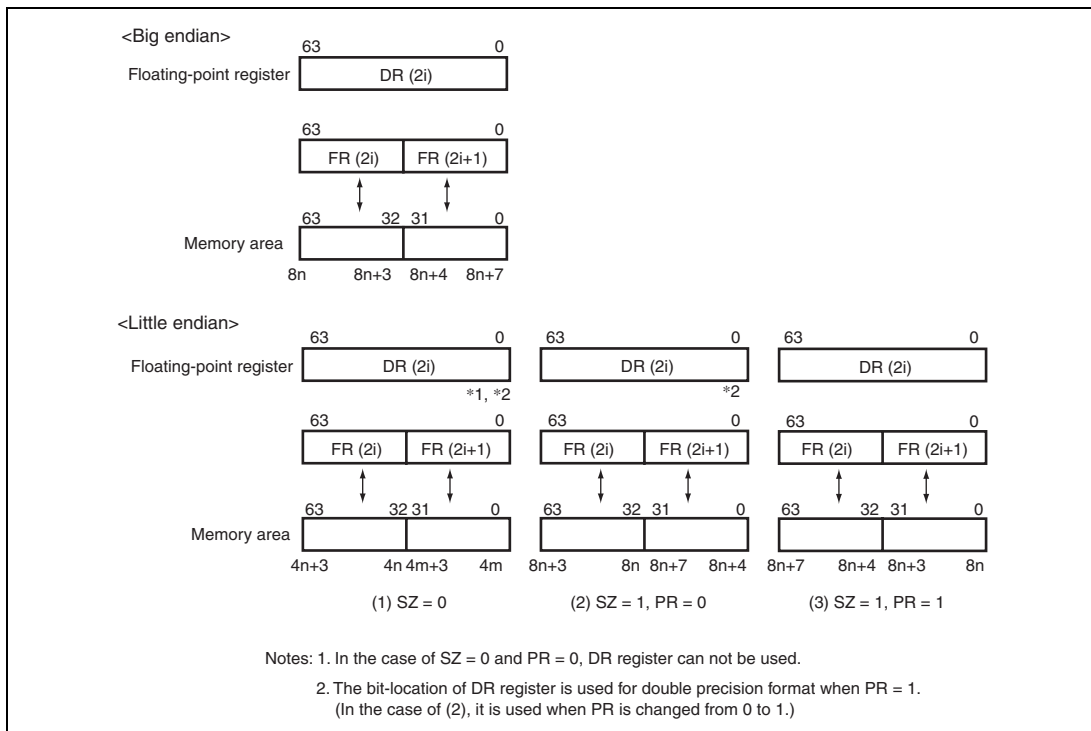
<Big endian>

63 0

Floating-point register DR (2i)

63 0

FR (2i) FR (2i+1)

63 32 31 0

Memory area

8n 8n+3 8n+4 8n+7

<Little endian>

63 0

Floating-point register DR (2i)

*1, *2

63 0

FR (2i) FR (2i+1)

63 32 31 0

Memory area

4n+3 4n 4m+3 4m

(1) SZ = 0

63 0

DR (2i)

*2

63 0

FR (2i) FR (2i+1)

63 32 31 0

8n+3 8n 8n+7 8n+4

(2) SZ = 1, PR = 0

63 0

DR (2i)

63 0

FR (2i) FR (2i+1)

63 32 31 0

8n+7 8n+4 8n+3 8n

(3) SZ = 1, PR = 1

Notes: 1. In the case of SZ = 0 and PR = 0, DR register can not be used.

2. The bit-location of DR register is used for double precision format when PR = 1. (In the case of (2), it is used when PR is changed from 0 to 1.)